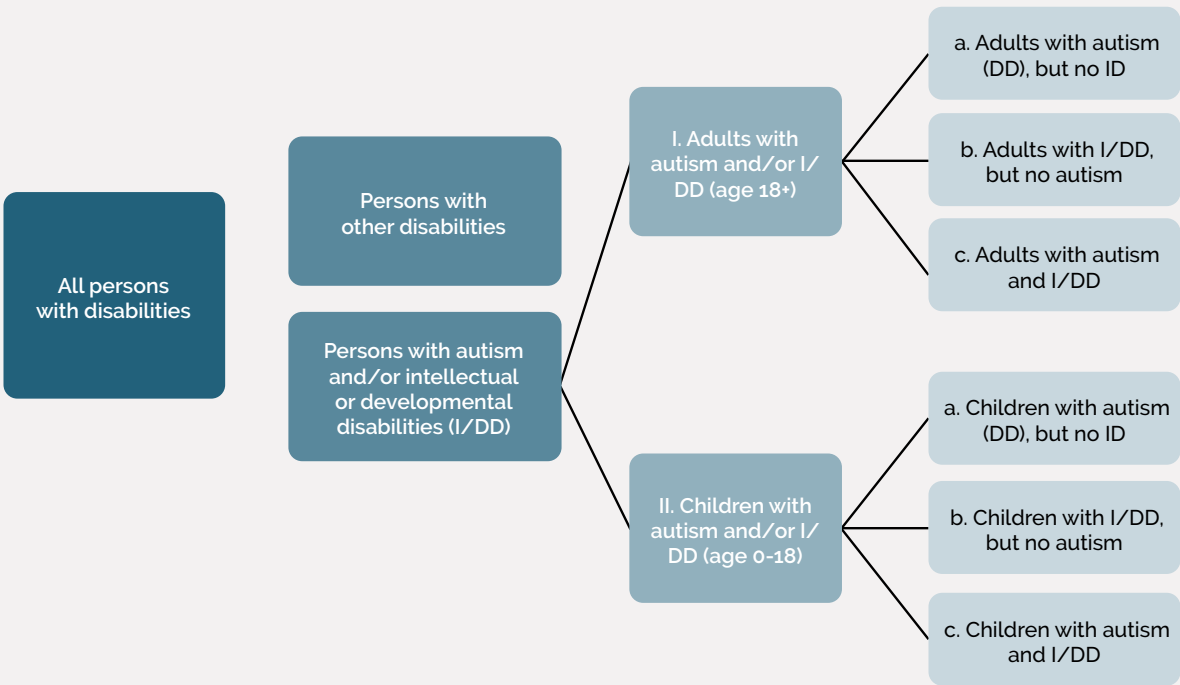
All persons with disabilities

Persons with other disabilities

Persons with autism and/or intellectual or developmental disabilities (I/DD)

I. Adults with autism and/or I/DD (age 18+)

a. Adults with autism (DD), but no ID

b. Adults with I/DD, but no autism

c. Adults with autism and I/DD

II. Children with autism and/or I/DD (age 0-18)

a. Children with autism (DD), but no ID

b. Children with I/DD, but no autism

c. Children with autism and I/DD